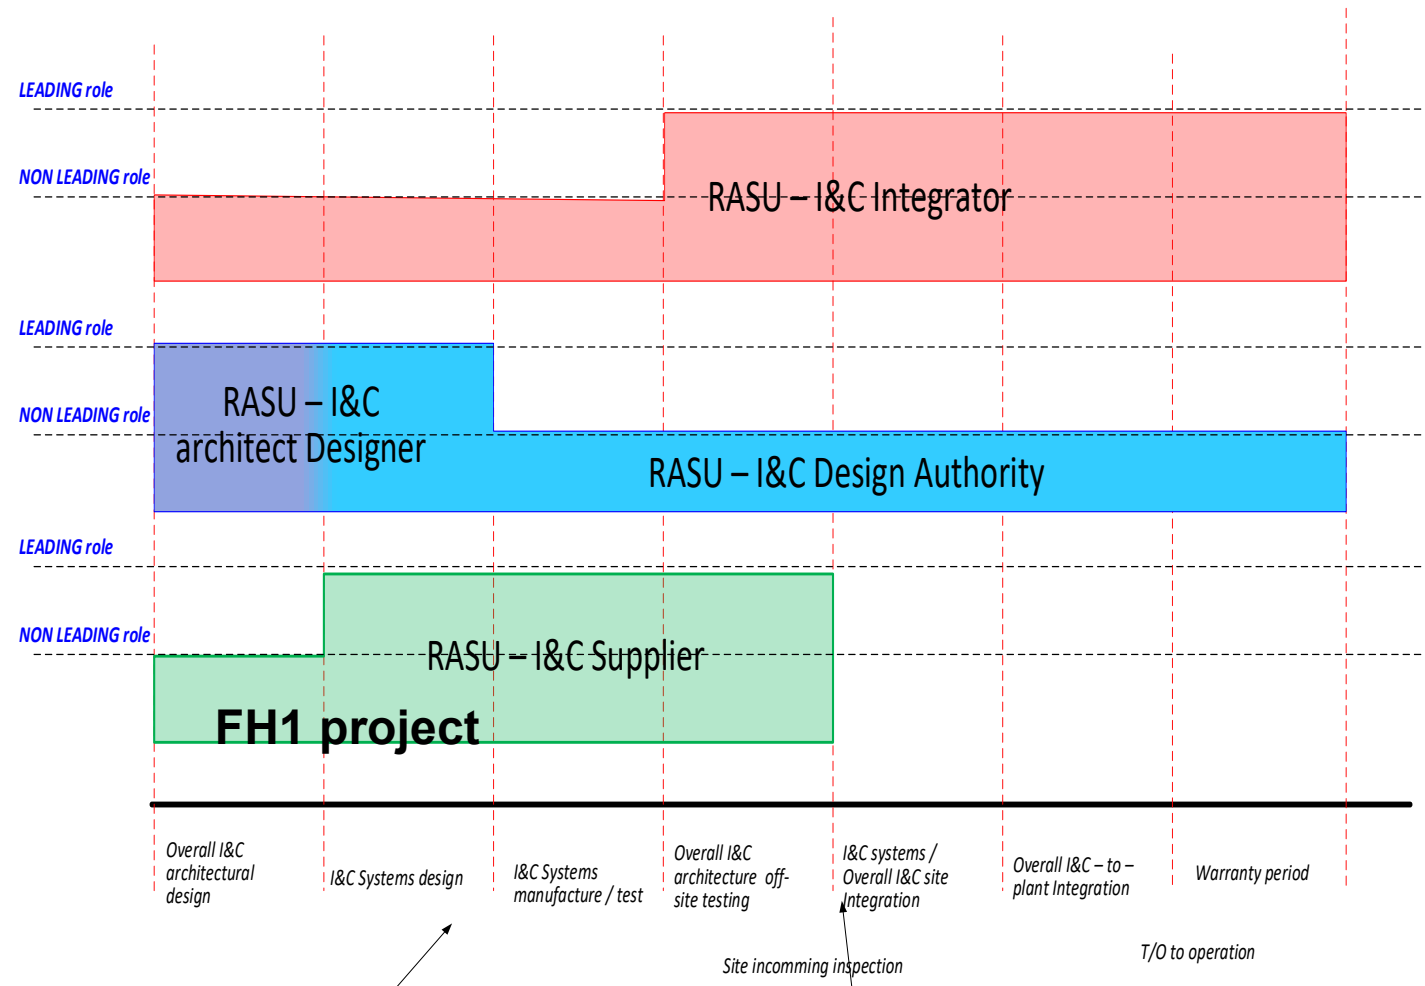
LEADING role

NON LEADING role

RASU – I&C Integrator

LEADING role

NON LEADING role

RASU – I&C architect Designer

RASU – I&C Design Authority

LEADING role

NON LEADING role

RASU – I&C Supplier

FH1 project

Overall I&C architectural design

I&C Systems design

I&C Systems manufacture / test

Overall I&C architecture off-site testing

I&C systems / Overall I&C site Integration

Overall I&C – to – plant Integration

Warranty period

Site incomming inspection

T/O to operation